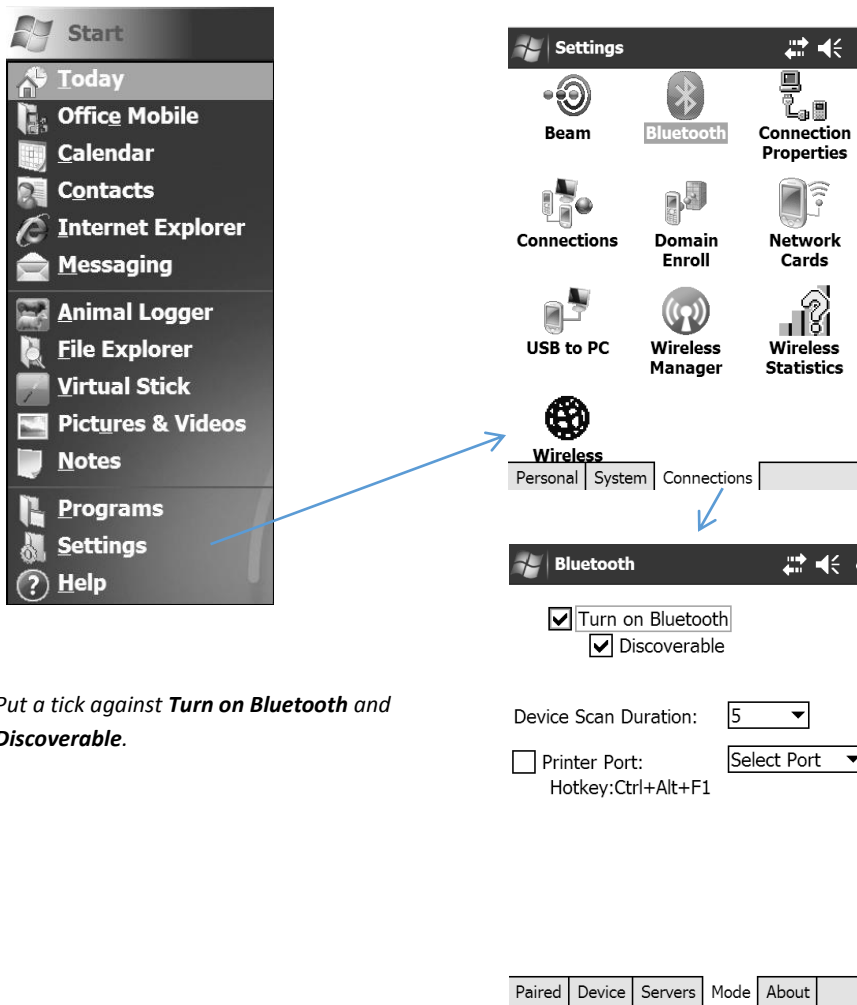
Start
Today
Office Mobile
Calendar
Contacts
Internet Explorer
Messaging
Animal Logger
File Explorer
Virtual Stick
Pictures & Videos
Notes
Programs
Settings
Help

Put a tick against **Turn on Bluetooth** and **Discoverable**.

Settings
Beam
Bluetooth
Connection Properties
Connections
Domain Enroll
Network Cards
USB to PC
Wireless Manager
Wireless Statistics
Wireless
Personal | System | Connections

Bluetooth
Turn on Bluetooth
Discoverable
Device Scan Duration: 5
Printer Port: Select Port
Hotkey:Ctrl+Alt+F1
Paired | Device | Servers | Mode | About